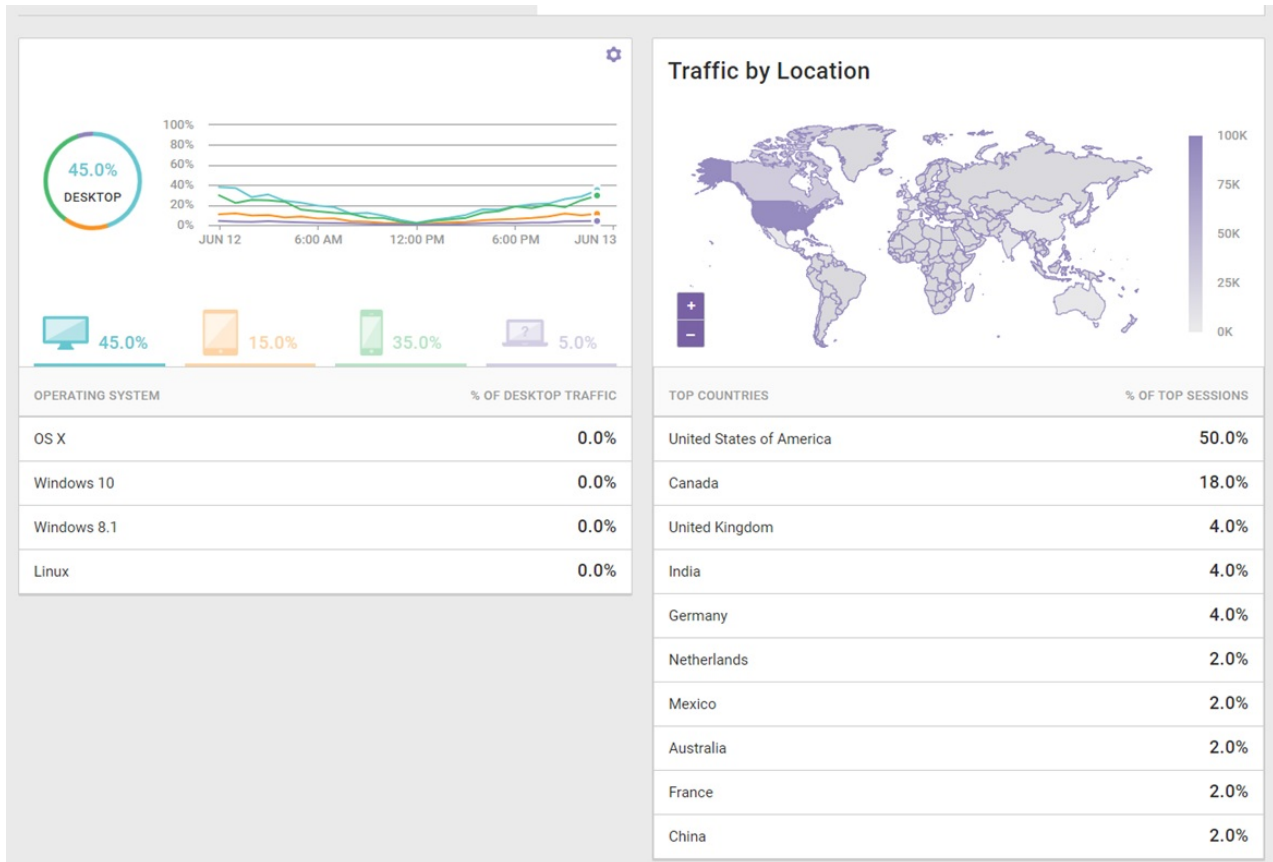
45.0%
DESKTOP

100%
80%
60%
40%
20%
0%
JUN 12
6:00 AM
12:00 PM
6:00 PM
JUN 13

45.0%
15.0%
35.0%
5.0%

| OPERATING SYSTEM | % OF DESKTOP TRAFFIC |
|---|---|
| OS X | 0.0% |
| Windows 10 | 0.0% |
| Windows 8.1 | 0.0% |
| Linux | 0.0% |

Traffic by Location

100K
75K
50K
25K
0K

+
−

| TOP COUNTRIES | % OF TOP SESSIONS |
|---|---|
| United States of America | 50.0% |
| Canada | 18.0% |
| United Kingdom | 4.0% |
| India | 4.0% |
| Germany | 4.0% |
| Netherlands | 2.0% |
| Mexico | 2.0% |
| Australia | 2.0% |
| France | 2.0% |
| China | 2.0% |